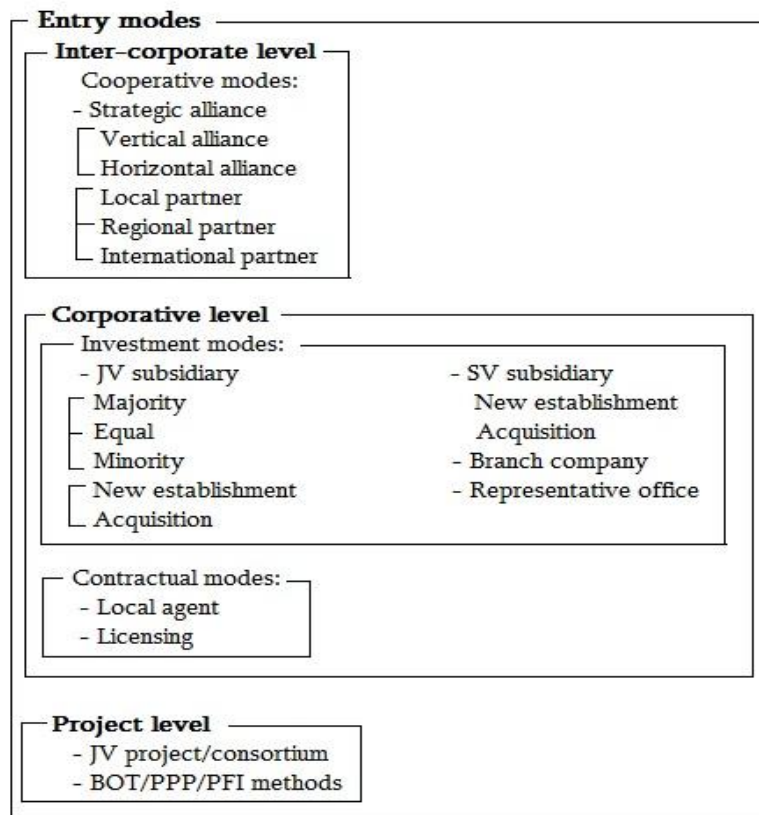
Entry modes

Inter-corporate level

Cooperative modes:
- Strategic alliance
Vertical alliance
Horizontal alliance
Local partner
Regional partner
International partner

Corporative level

Investment modes:
- JV subsidiary
Majority
Equal
Minority
New establishment
Acquisition

- SV subsidiary
New establishment
Acquisition
- Branch company
- Representative office

Contractual modes:
- Local agent
- Licensing

Project level
- JV project/consortium
- BOT/PPP/PFI methods